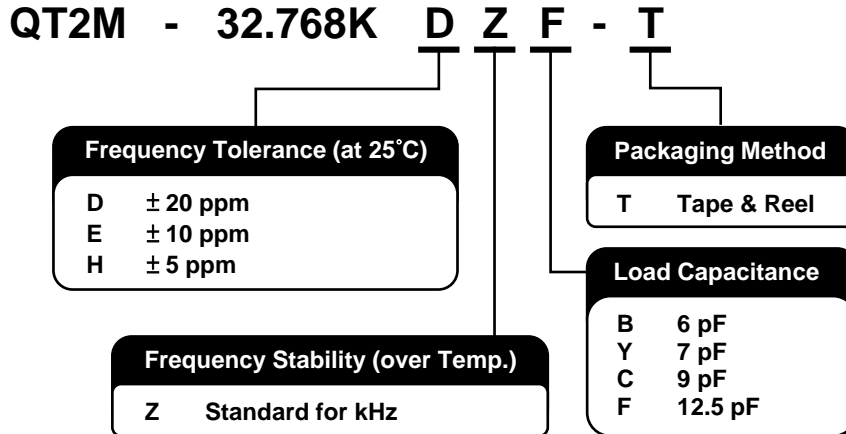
QT2M - 32.768K D Z F - T

Frequency Tolerance (at 25˚C)

D $\pm$ 20 ppm
E $\pm$ 10 ppm
H $\pm$ 5 ppm

Packaging Method

T Tape & Reel

Load Capacitance

B 6 pF
Y 7 pF
C 9 pF
F 12.5 pF

Frequency Stability (over Temp.)

Z Standard for kHz